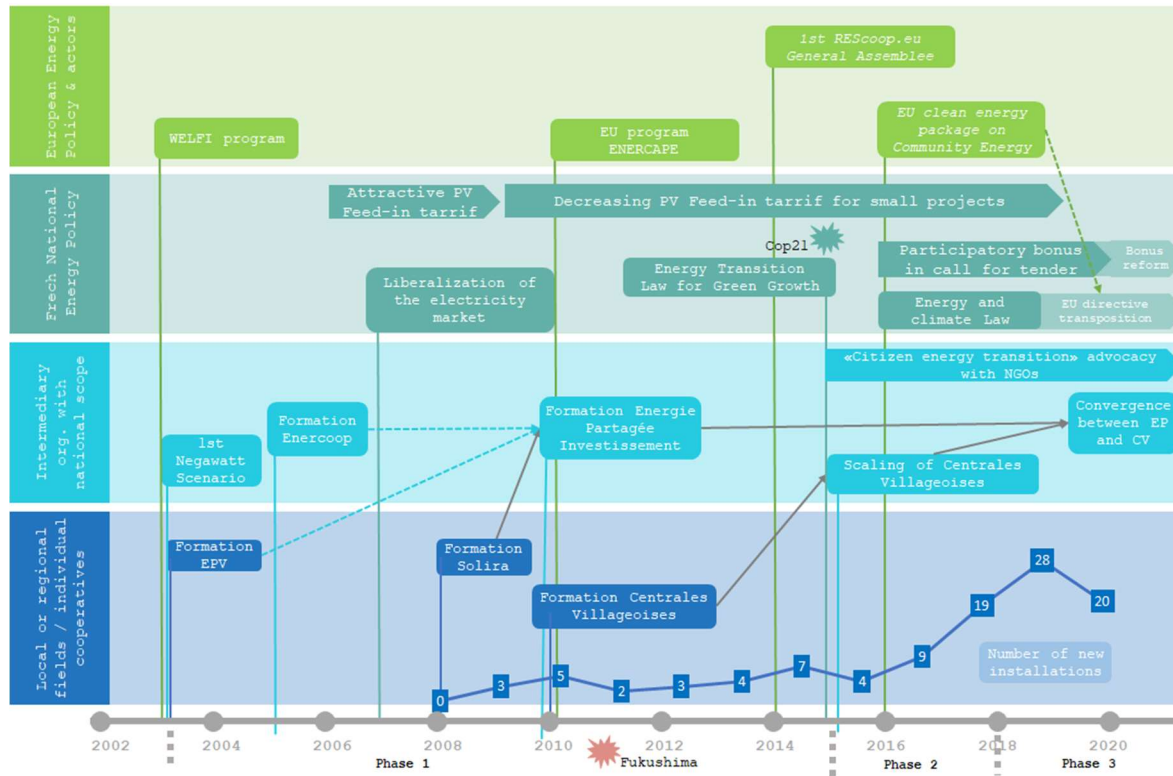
European Energy Policy & actors

WELFI program

EU program ENERCAPE

1st REScoop.eu General Assemblee

EU clean energy package on Community Energy

Frech National Energy Policy

Attractive PV Feed-in tarrif

Decreasing PV Feed-in tarrif for small projects

Cop21

Participatory bonus in call for tender

Bonus reform

Liberalization of the electricity market

Energy Transition Law for Green Growth

Energy and climate Law

EU directive transposition

Intermediary org. with national scope

«Citizen energy transition» advocacy with NGOs

1st Negawatt Scenario

Formation Enercoop

Formation Energie Partagée Investissement

Convergence between EP and CV

Scaling of Centrales Villageoises

Local or regional fields / individual cooperatives

Formation EPV

Formation Solira

Formation Centrales Villageoises

0
3
5
2
3
4
7
4
9
19
28
20

Number of new installations

2002
2004
2006
2008
2010
2012
2014
2016
2018
2020

Phase 1
Fukushima
Phase 2
Phase 3